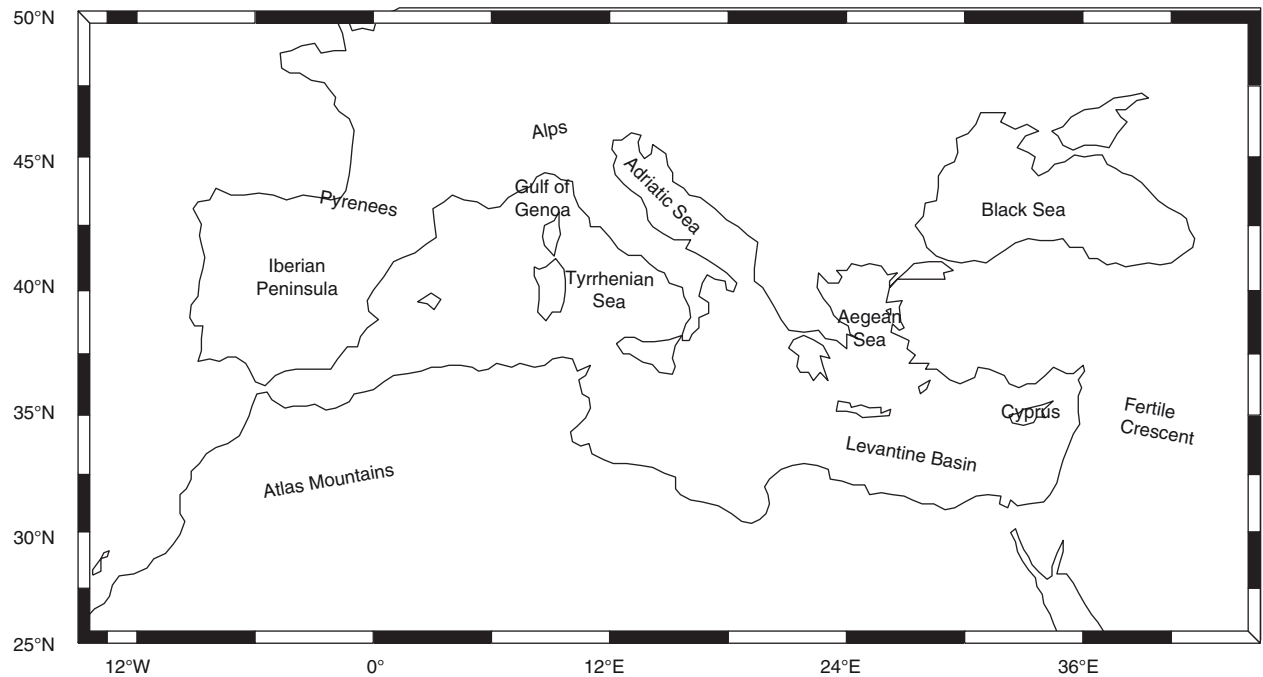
50°N
45°N
40°N
35°N
30°N
25°N

Alps
Pyrenees
Gulf of Genoa
Adriatic Sea
Black Sea
Iberian Peninsula
Tyrrhenian Sea
Aegean Sea
Cyprus
Fertile Crescent
Levantine Basin
Atlas Mountains

12°W
0°
12°E
24°E
36°E